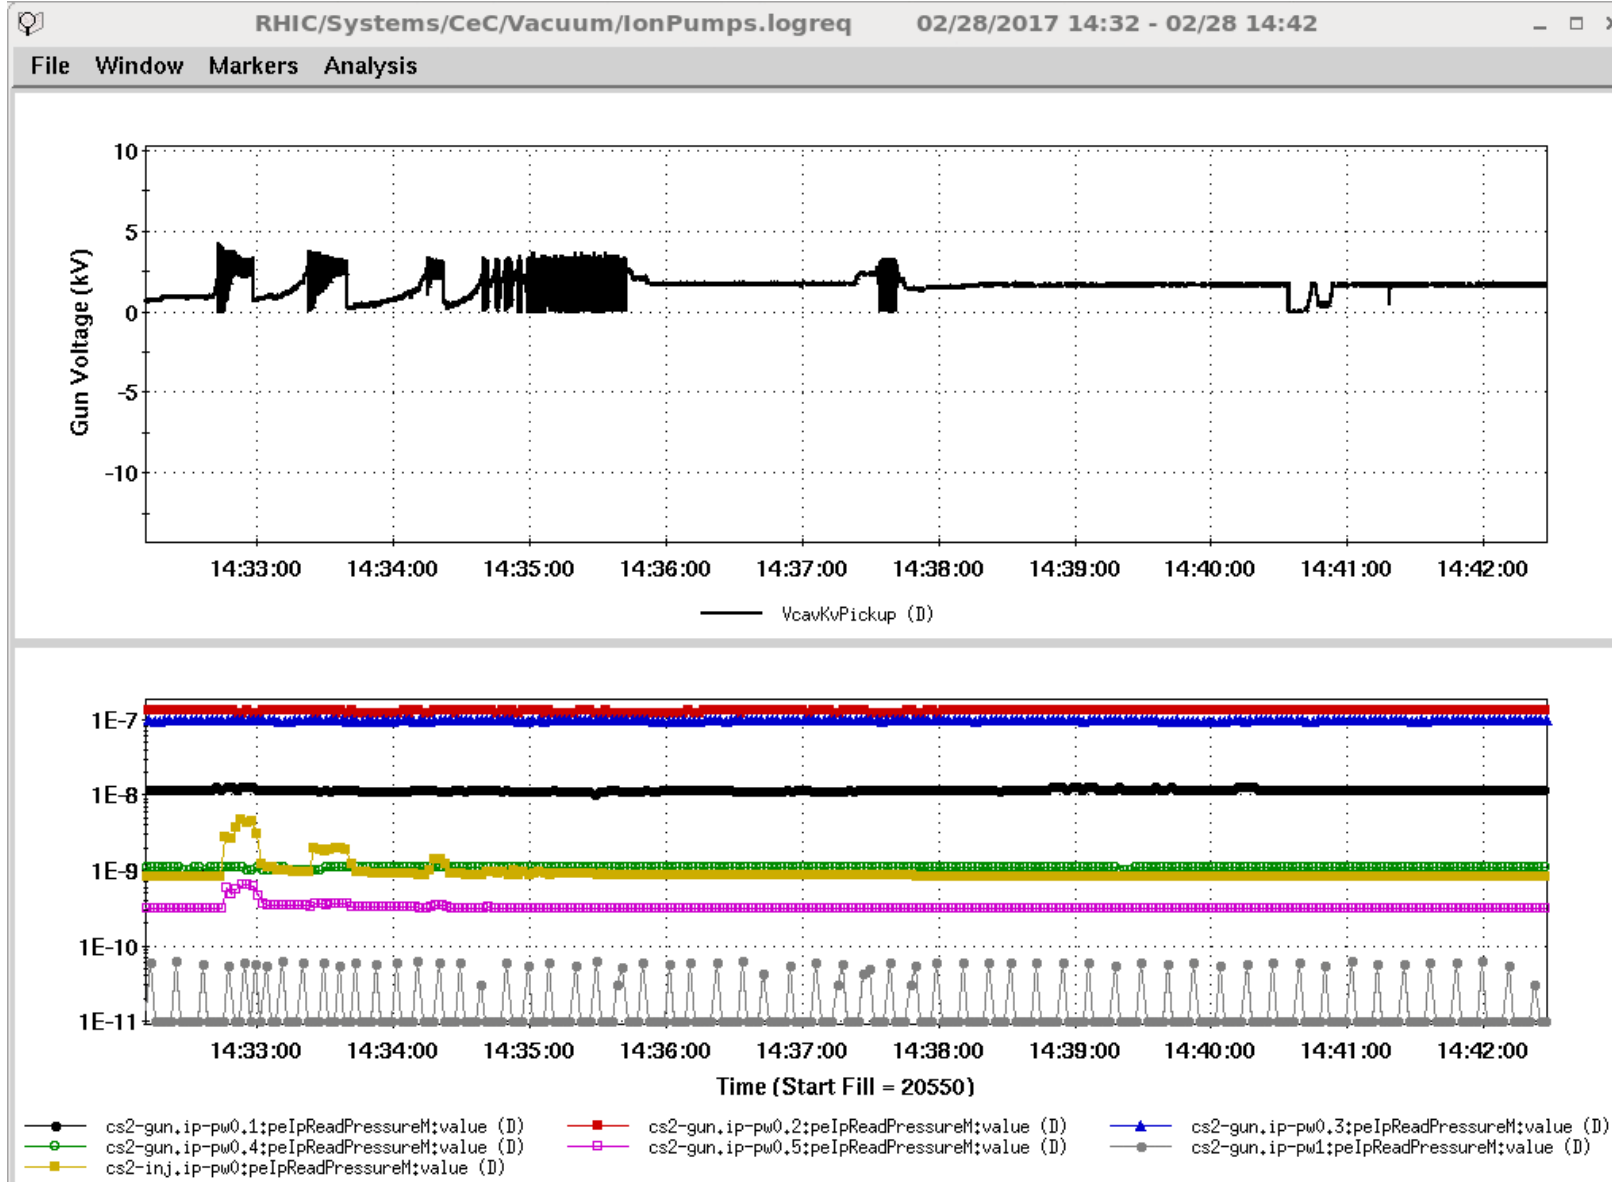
RHIC/Systems/CeC/Vacuum/IonPumps.logreq 02/28/2017 14:32 - 02/28 14:42

File Window Markers Analysis

Gun Voltage (kV)

10
5
0
-5
-10

14:33:00 14:34:00 14:35:00 14:36:00 14:37:00 14:38:00 14:39:00 14:40:00 14:41:00 14:42:00

VcavKvPickup (D)

1E-7
1E-8
1E-9
1E-10
1E-11

14:33:00 14:34:00 14:35:00 14:36:00 14:37:00 14:38:00 14:39:00 14:40:00 14:41:00 14:42:00

Time (Start Fill = 20550)

cs2-gun.ip-pw0.1:peIpReadPressureM:value (D)
cs2-gun.ip-pw0.2:peIpReadPressureM:value (D)
cs2-gun.ip-pw0.3:peIpReadPressureM:value (D)
cs2-gun.ip-pw0.4:peIpReadPressureM:value (D)
cs2-gun.ip-pw0.5:peIpReadPressureM:value (D)
cs2-gun.ip-pw1:peIpReadPressureM:value (D)
cs2-inj.ip-pw0:peIpReadPressureM:value (D)